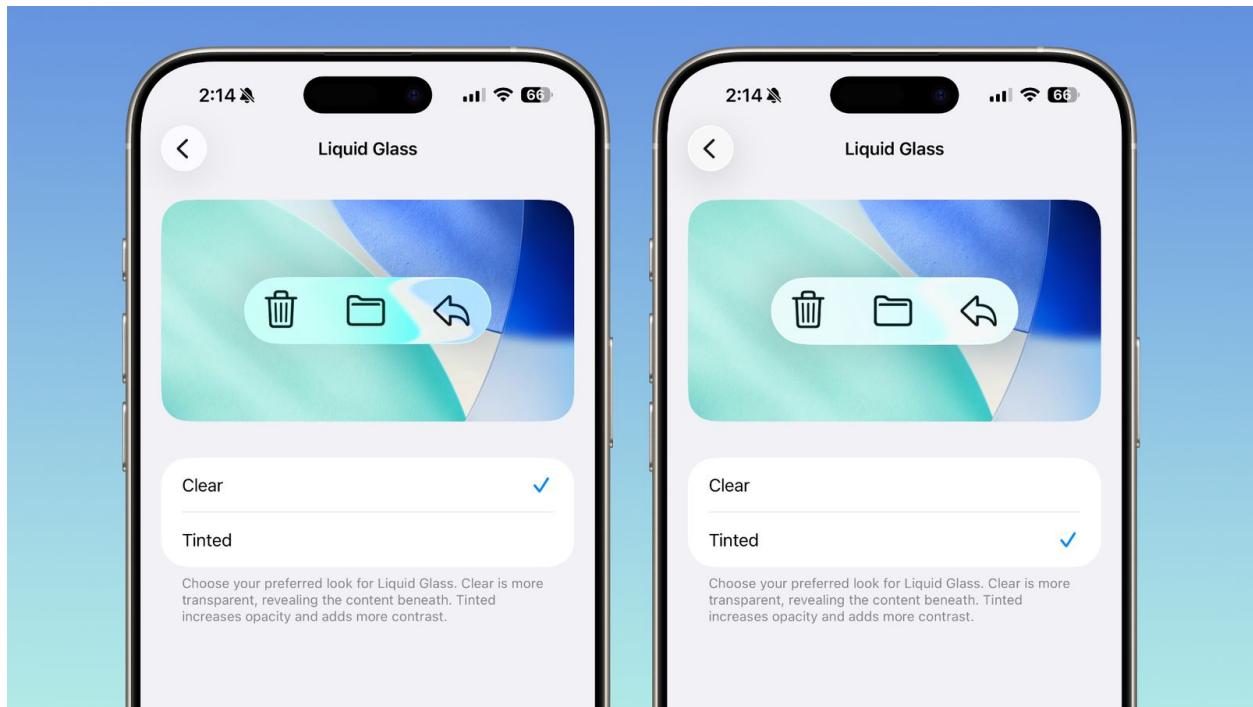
2:14

66

Liquid Glass

Clear

Tinted

Choose your preferred look for Liquid Glass. Clear is more transparent, revealing the content beneath. Tinted increases opacity and adds more contrast.

2:14

66

Liquid Glass

Clear

Tinted

Choose your preferred look for Liquid Glass. Clear is more transparent, revealing the content beneath. Tinted increases opacity and adds more contrast.